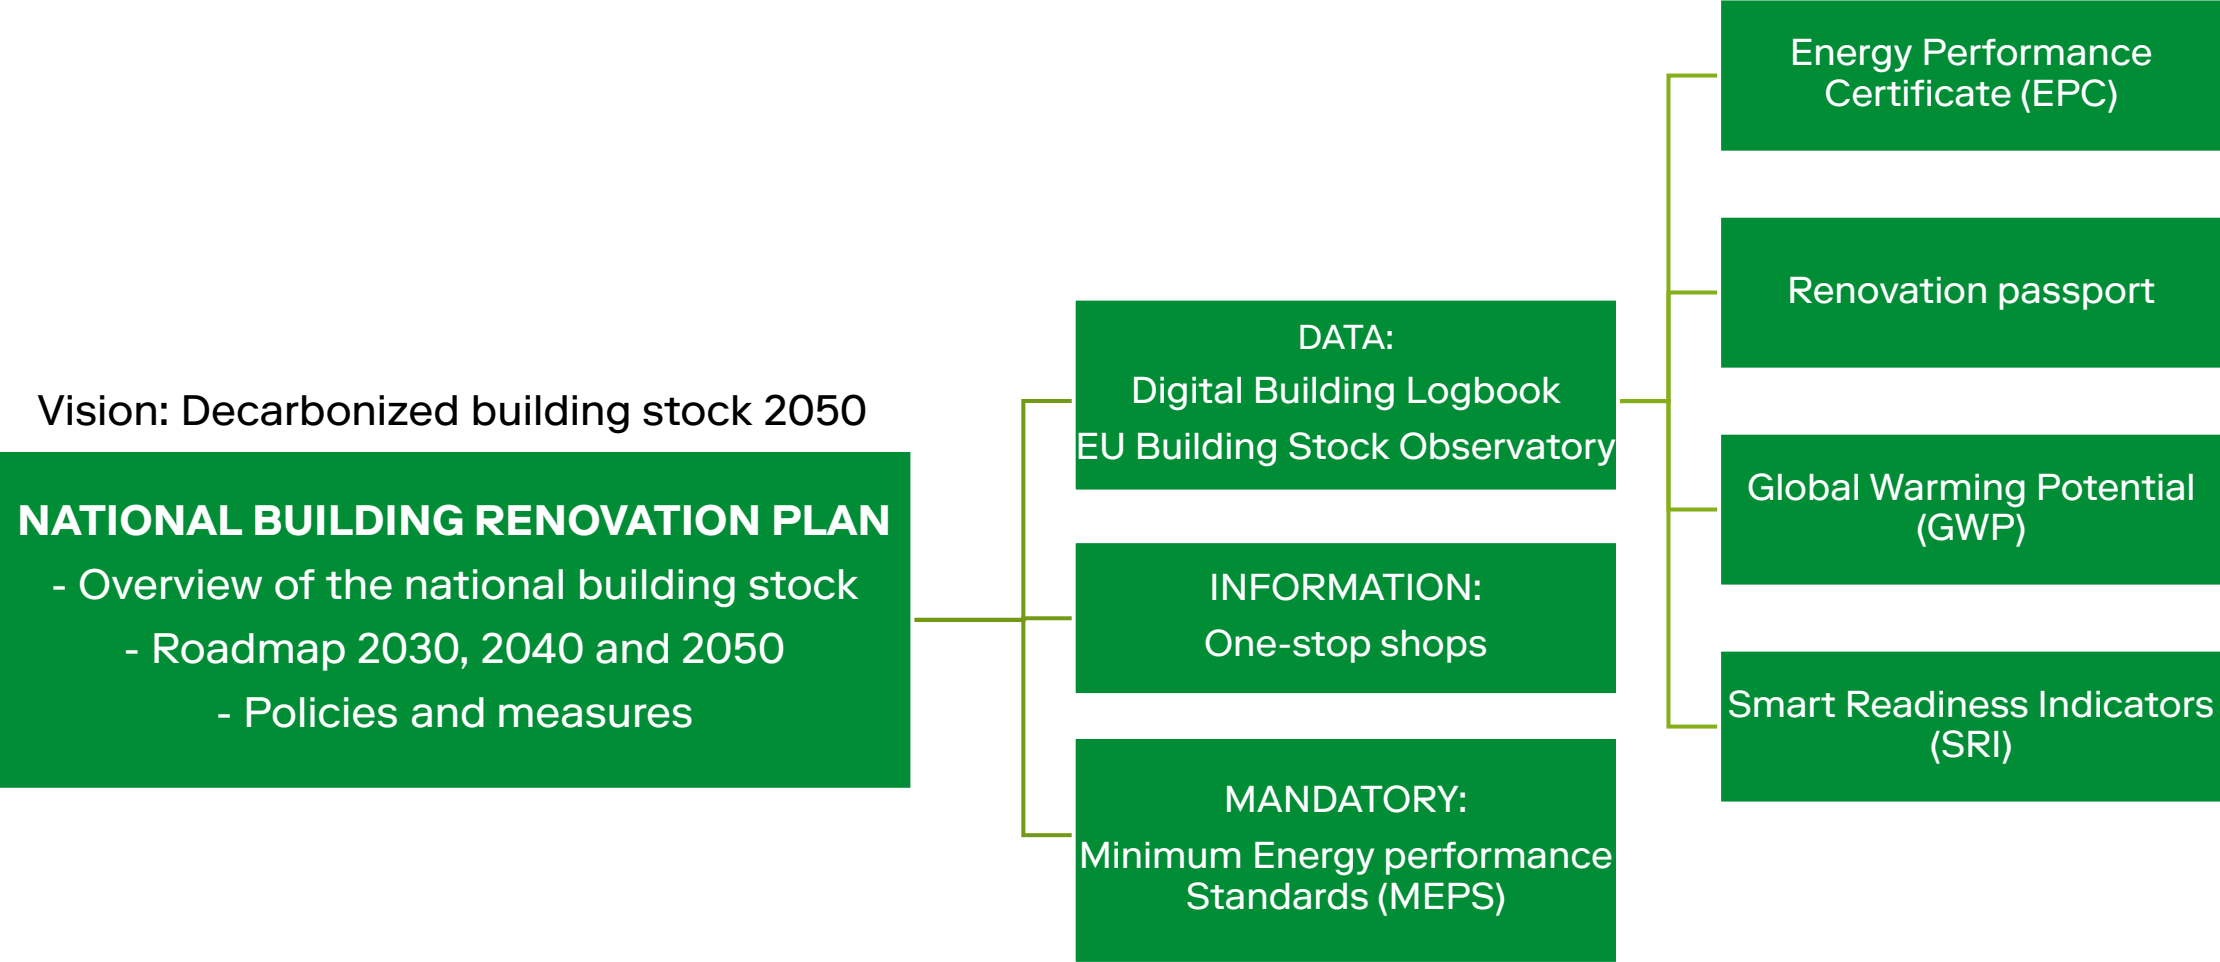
Vision: Decarbonized building stock 2050

NATIONAL BUILDING RENOVATION PLAN
- Overview of the national building stock
- Roadmap 2030, 2040 and 2050
- Policies and measures

DATA:
Digital Building Logbook
EU Building Stock Observatory

INFORMATION:
One-stop shops

MANDATORY:
Minimum Energy performance Standards (MEPS)

Energy Performance Certificate (EPC)

Renovation passport

Global Warming Potential (GWP)

Smart Readiness Indicators (SRI)